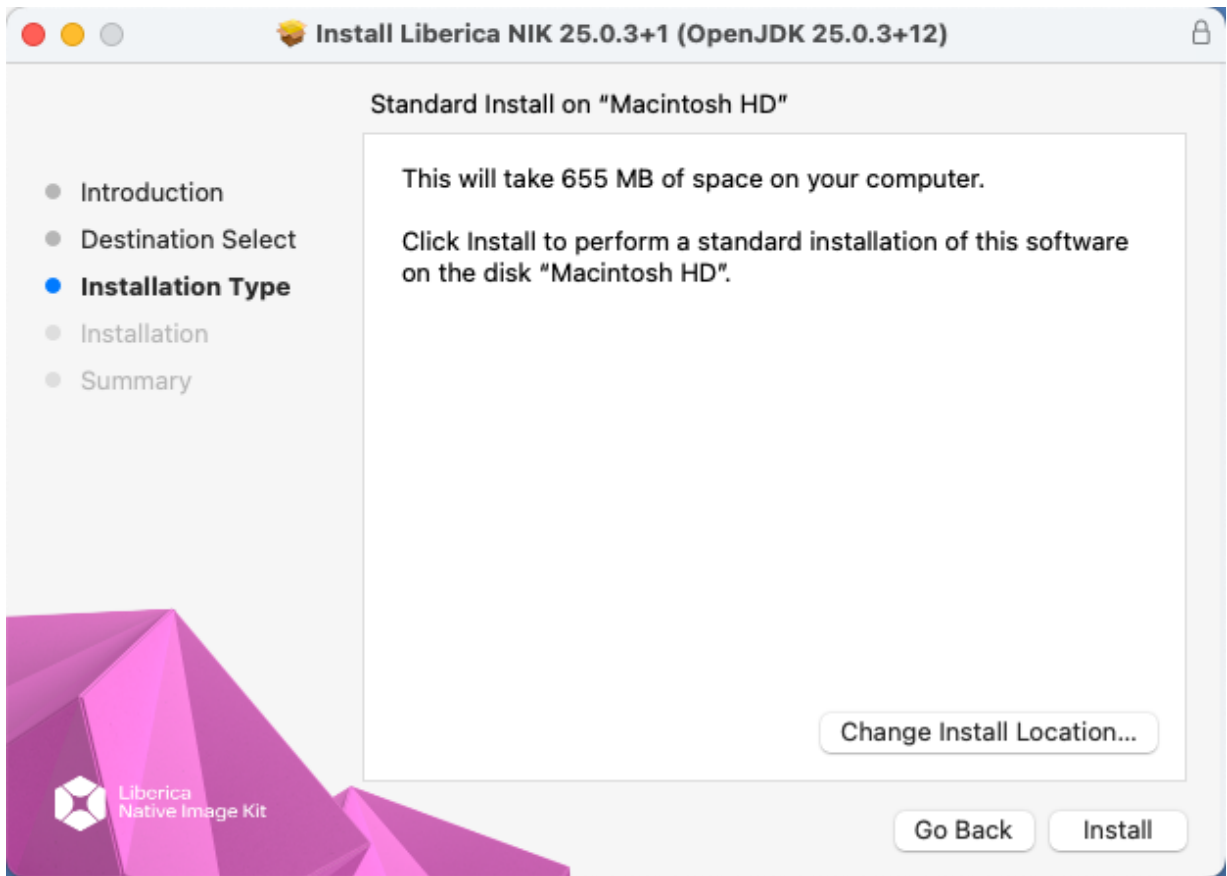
Install Liberica NIK 25.0.3+1 (OpenJDK 25.0.3+12)

Standard Install on “Macintosh HD”

Introduction
Destination Select
Installation Type
Installation
Summary

This will take 655 MB of space on your computer.

Click Install to perform a standard installation of this software on the disk “Macintosh HD”.

Change Install Location...

Liberica
Native Image Kit

Go Back
Install